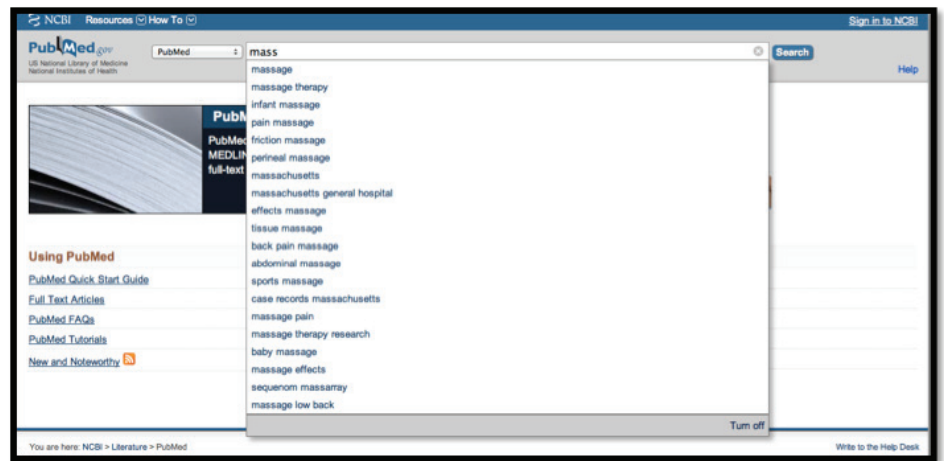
NCBI Resources How To

Sign in to NCBI

PubMed.gov
US National Library of Medicine
National Institutes of Health

PubMed

mass

Search

Help

massage
massage therapy
infant massage
pain massage
friction massage
perineal massage
massachusetts
massachusetts general hospital
effects massage
tissue massage
back pain massage
abdominal massage
sports massage
case records massachusetts
massage pain
massage therapy research
baby massage
massage effects
sequenom massarray
massage low back

Turn off

PubM
PubMed
MEDLIN
full-text

Using PubMed
PubMed Quick Start Guide
Full Text Articles
PubMed FAQs
PubMed Tutorials
New and Noteworthy

You are here: NCBI > Literature > PubMed

Write to the Help Desk